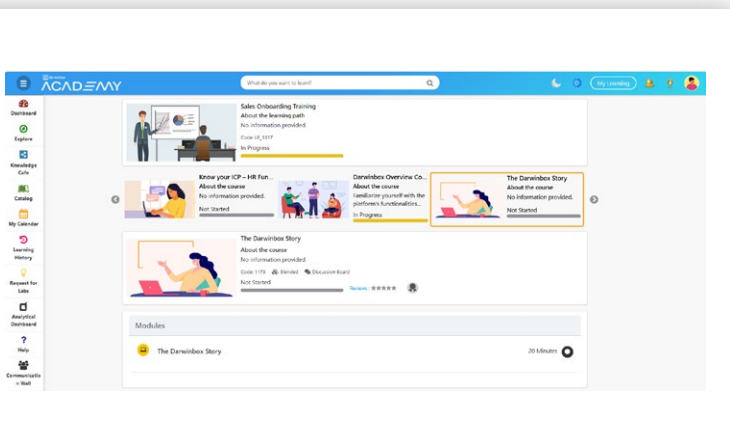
Darwinbox ACADEMY

What do you want to learn?

My Learning

Dashboard
Explore
Knowledge Cafe
Catalog
My Calendar
Learning History
Request for Labs
Analytical Dashboard
Help
Communication Wall

Sales Onboarding Training
About the learning path
No information provided
Code LP_1517
In Progress

Know your ICP – HR Fun...
About the course
No information provided.
Not Started

Darwinbox Overview Co...
About the course
Familiarize yourself with the platform's functionalities...
In Progress

The Darwinbox Story
About the course
No information provided.
Not Started

The Darwinbox Story
About the course
No information provided
Code 1173 Blended Discussion Board
Not Started
Reviews

Modules

The Darwinbox Story
20 Minutes